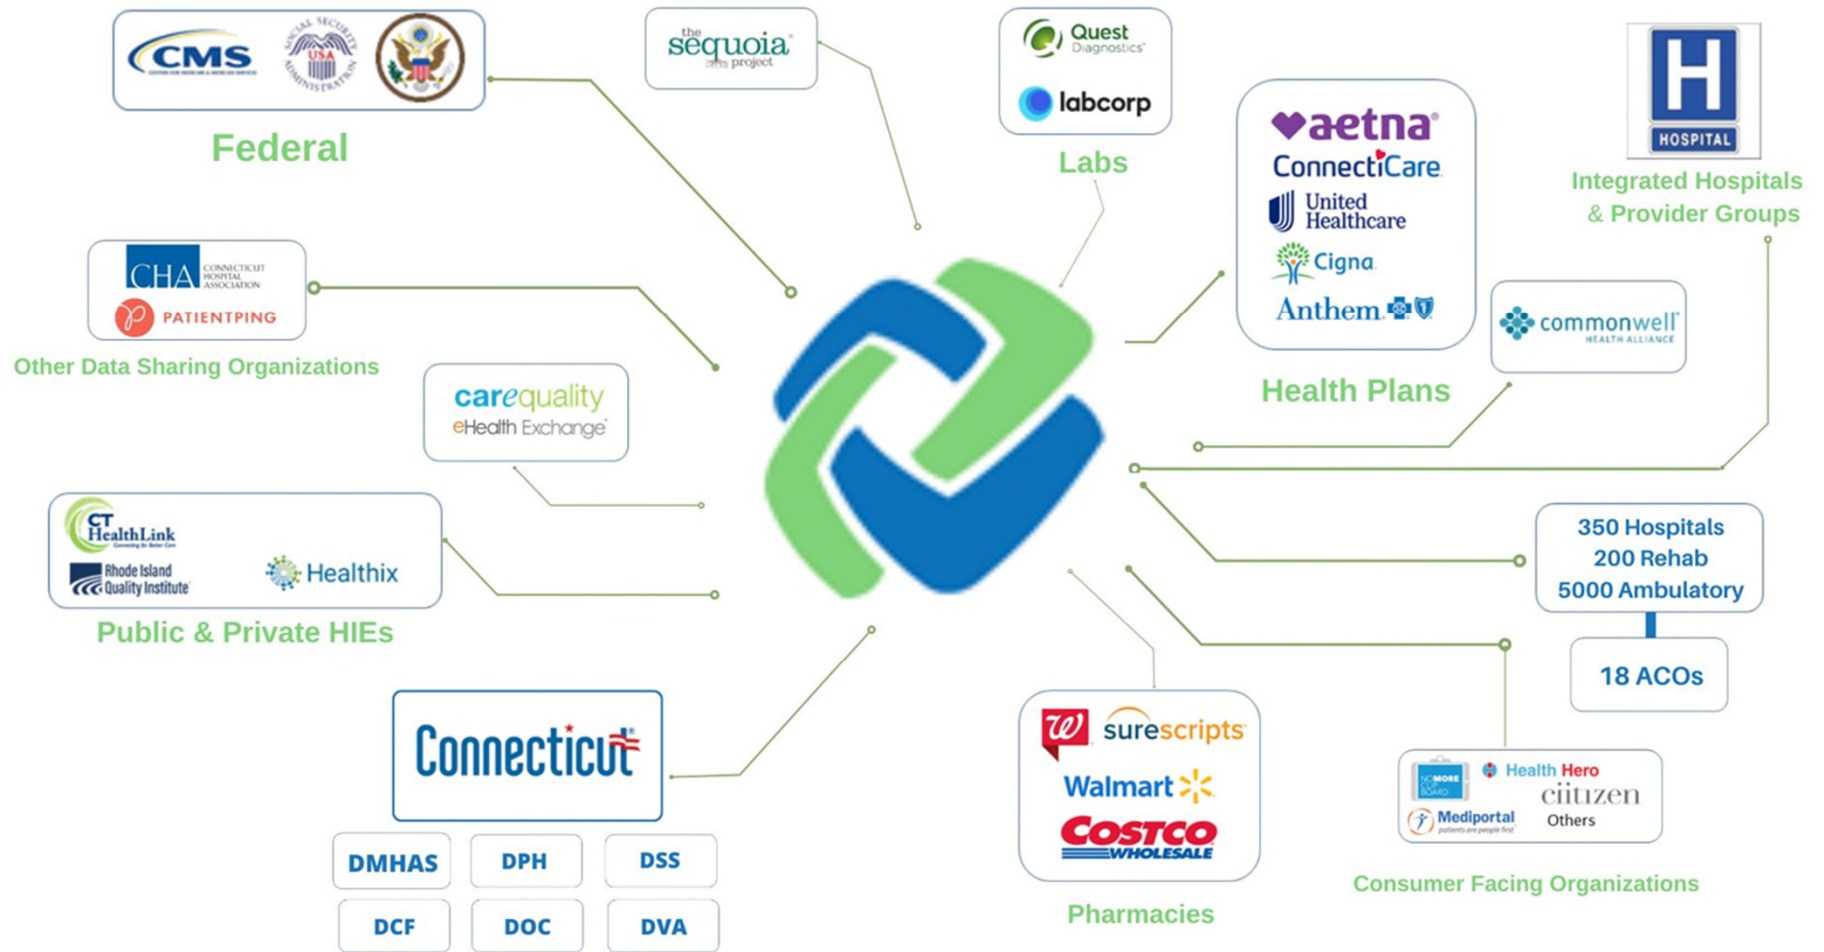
CMS
SOCIAL SECURITY ADMINISTRATION
USA
Federal

the sequoia project

Quest Diagnostics
labcorp
Labs

aetna
ConnectiCare
United Healthcare
Cigna
Anthem
Health Plans

HOSPITAL
Integrated Hospitals & Provider Groups

CHA CONNECTICUT HOSPITAL ASSOCIATION
PATIENTPING
Other Data Sharing Organizations

carequality
eHealth Exchange

commonwell HEALTH ALLIANCE

CT HealthLink
Rhode Island Quality Institute
Healthix
Public & Private HIEs

350 Hospitals
200 Rehab
5000 Ambulatory

18 ACOs

Connecticut

| DMHAS | DPH | DSS |
|---|---|---|
| DCF | DOC | DVA |

surescripts
Walmart
COSTCO WHOLESALE
Pharmacies

NO MORE CLIPBOARD
Health Hero
ciitizen
Mediportal
Others
Consumer Facing Organizations